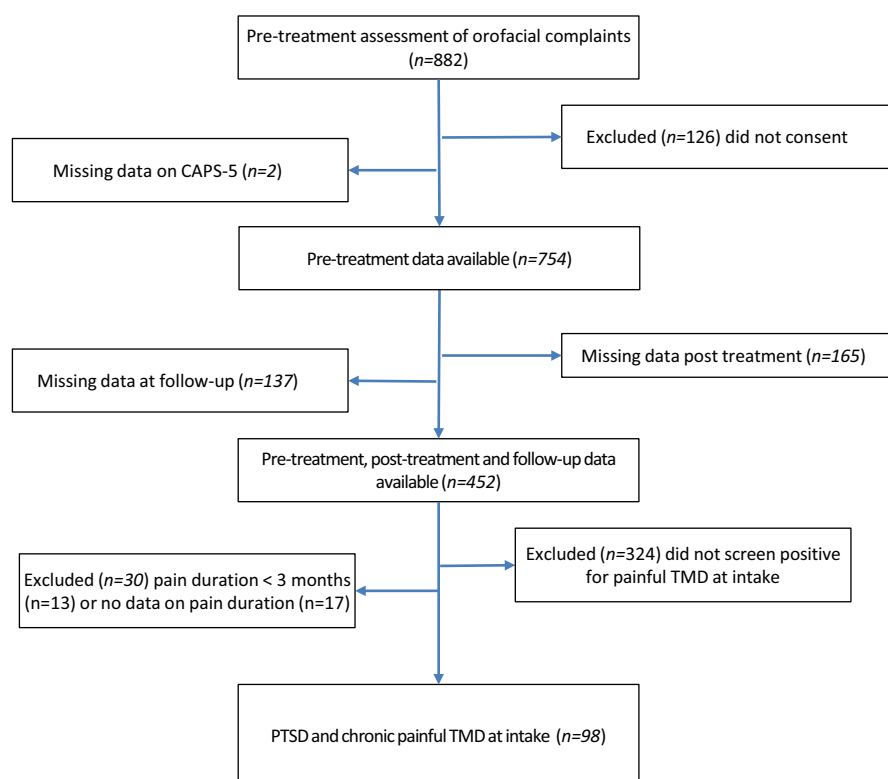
Pre-treatment assessment of orofacial complaints ($n$=882)

Excluded ($n$=126) did not consent

Missing data on CAPS-5 ($n$=2)

Pre-treatment data available ($n$=754)

Missing data post treatment ($n$=165)

Missing data at follow-up ($n$=137)

Pre-treatment, post-treatment and follow-up data available ($n$=452)

Excluded ($n$=324) did not screen positive for painful TMD at intake

Excluded ($n$=30) pain duration < 3 months (n=13) or no data on pain duration (n=17)

PTSD and chronic painful TMD at intake ($n$=98)